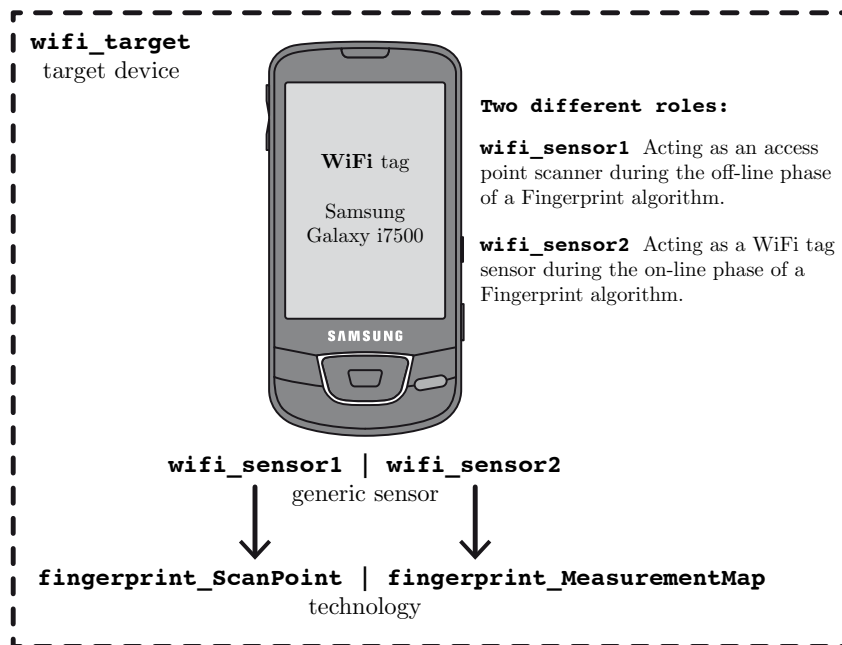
wifi_target
target device

WiFi tag

Samsung
Galaxy i7500

SAMSUNG

Two different roles:

wifi_sensor1 Acting as an access point scanner during the off-line phase of a Fingerprint algorithm.

wifi_sensor2 Acting as a WiFi tag sensor during the on-line phase of a Fingerprint algorithm.

wifi_sensor1 | wifi_sensor2
generic sensor

fingerprint_ScanPoint | fingerprint_MeasurementMap
technology